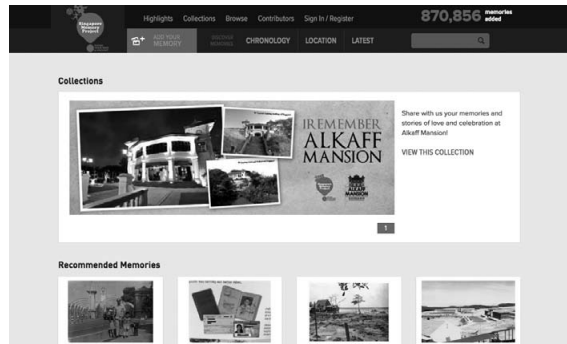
Singapore Memory Project

Highlights Collections Browse Contributors Sign In / Register

870,856 memories added

ADD YOUR MEMORY

DISCOVER MEMORIES

CHRONOLOGY LOCATION LATEST

Collections

I REMEMBER ALKAFF MANSION

Share with us your memories and stories of love and celebration at Alkaff Mansion!

VIEW THIS COLLECTION

1

Recommended Memories